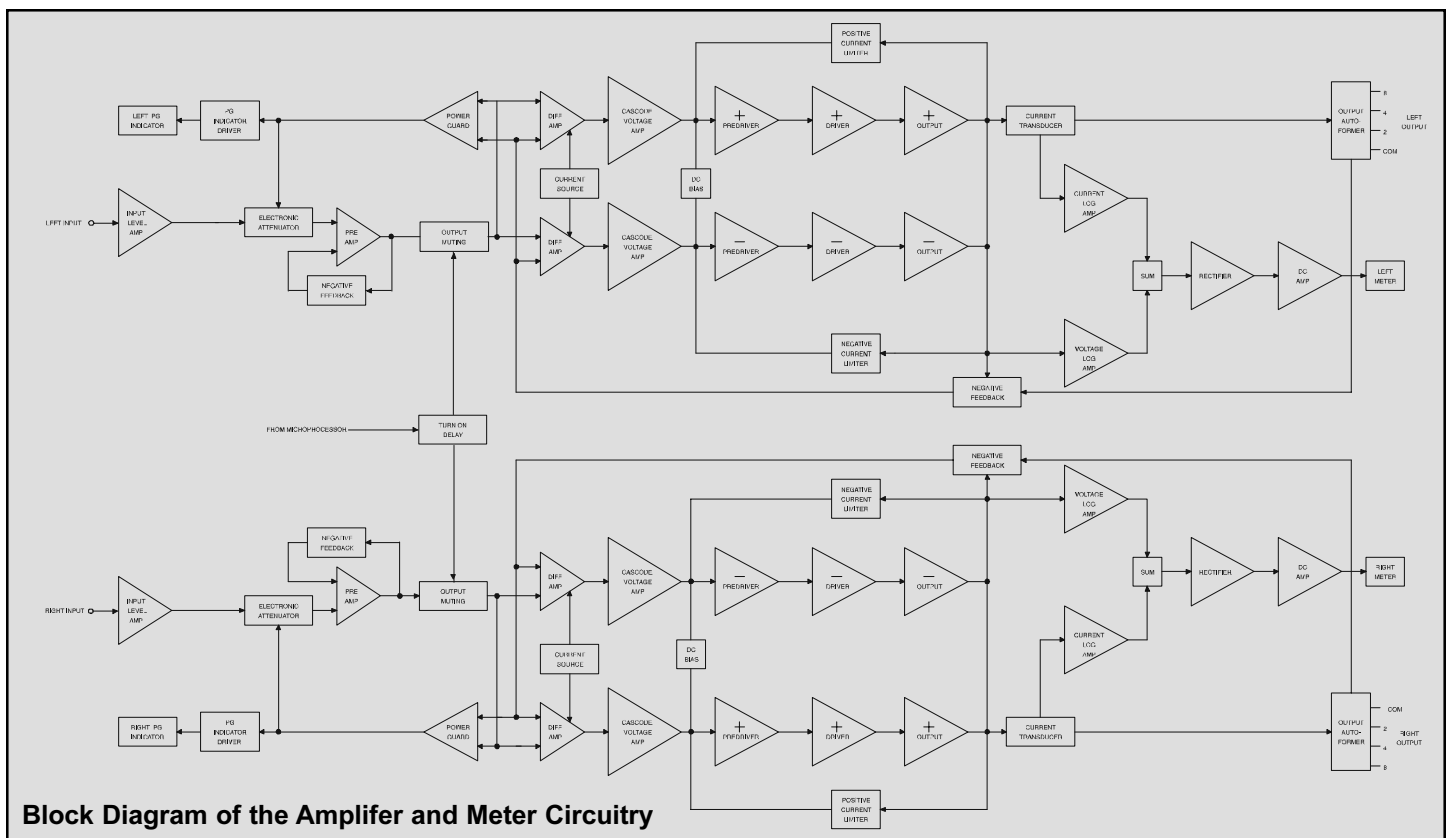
POSITIVE CURRENT LIMITER

LEFT PG INDICATOR

PG INDICATOR DRIVER

POWER GUARD

DIFF AMP

CASCODE VOLTAGE AMP

+ PREDRIVER

+ DRIVER

+ OUTPUT

CURRENT TRANSDUCER

OUTPUT AUTO-FORMER

8

4

2

COM

LEFT OUTPUT

CURRENT SOURCE

DC BIAS

LEFT INPUT

INPUT LEVEL AMP

ELECTRONIC ATTENUATOR

PRE AMP

OUTPUT MUTING

DIFF AMP

CASCODE VOLTAGE AMP

− PREDRIVER

− DRIVER

− OUTPUT

CURRENT LOG AMP

SUM

RECTIFIER

DC AMP

LEFT METER

NEGATIVE FEEDBACK

NEGATIVE CURRENT LIMITER

VOLTAGE LOG AMP

NEGATIVE FEEDBACK

FROM MICROPROCESSOR

TURN ON DELAY

NEGATIVE FEEDBACK

NEGATIVE CURRENT LIMITER

VOLTAGE LOG AMP

NEGATIVE FEEDBACK

DIFF AMP

CASCODE VOLTAGE AMP

− PREDRIVER

− DRIVER

− OUTPUT

SUM

RECTIFIER

DC AMP

RIGHT METER

RIGHT INPUT

INPUT LEVEL AMP

ELECTRONIC ATTENUATOR

PRE AMP

OUTPUT MUTING

CURRENT LOG AMP

CURRENT SOURCE

DC BIAS

RIGHT PG INDICATOR

PG INDICATOR DRIVER

POWER GUARD

DIFF AMP

CASCODE VOLTAGE AMP

+ PREDRIVER

+ DRIVER

+ OUTPUT

CURRENT TRANSDUCER

OUTPUT AUTO-FORMER

COM

2

4

8

RIGHT OUTPUT

POSITIVE CURRENT LIMITER

Block Diagram of the Amplifer and Meter Circuitry